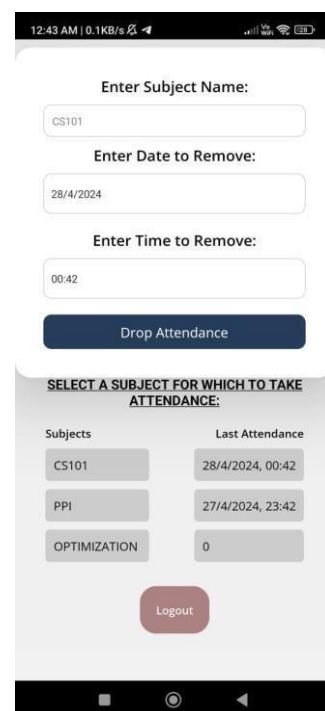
12:43 AM | 0.1KB/s

Enter Subject Name:

CS101

Enter Date to Remove:

28/4/2024

Enter Time to Remove:

00:42

Drop Attendance

SELECT A SUBJECT FOR WHICH TO TAKE ATTENDANCE:

| Subjects | Last Attendance |
|---|---|
| CS101 | 28/4/2024, 00:42 |
| PPI | 27/4/2024, 23:42 |
| OPTIMIZATION | 0 |

Logout